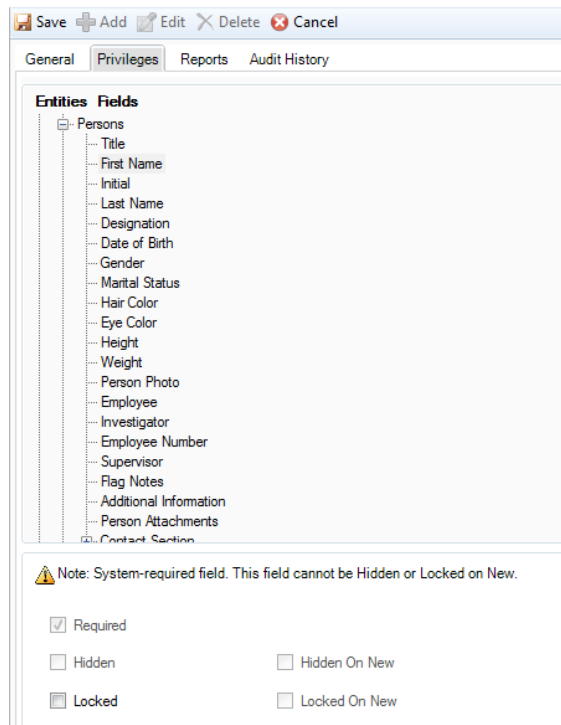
Save Add Edit Delete Cancel

General Privileges Reports Audit History

Entities Fields

Persons
Title
First Name
Initial
Last Name
Designation
Date of Birth
Gender
Marital Status
Hair Color
Eye Color
Height
Weight
Person Photo
Employee
Investigator
Employee Number
Supervisor
Flag Notes
Additional Information
Person Attachments
Contact Section

Note: System-required field. This field cannot be Hidden or Locked on New.

Required

Hidden
Hidden On New

Locked
Locked On New